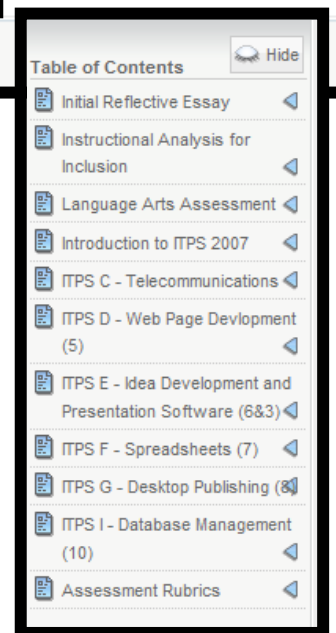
Hide

Table of Contents

Initial Reflective Essay

Instructional Analysis for Inclusion

Language Arts Assessment

Introduction to ITPS 2007

ITPS C - Telecommunications

ITPS D - Web Page Devlopment (5)

ITPS E - Idea Development and Presentation Software (6&3)

ITPS F - Spreadsheets (7)

ITPS G - Desktop Publishing (8)

ITPS I - Database Management (10)

Assessment Rubrics